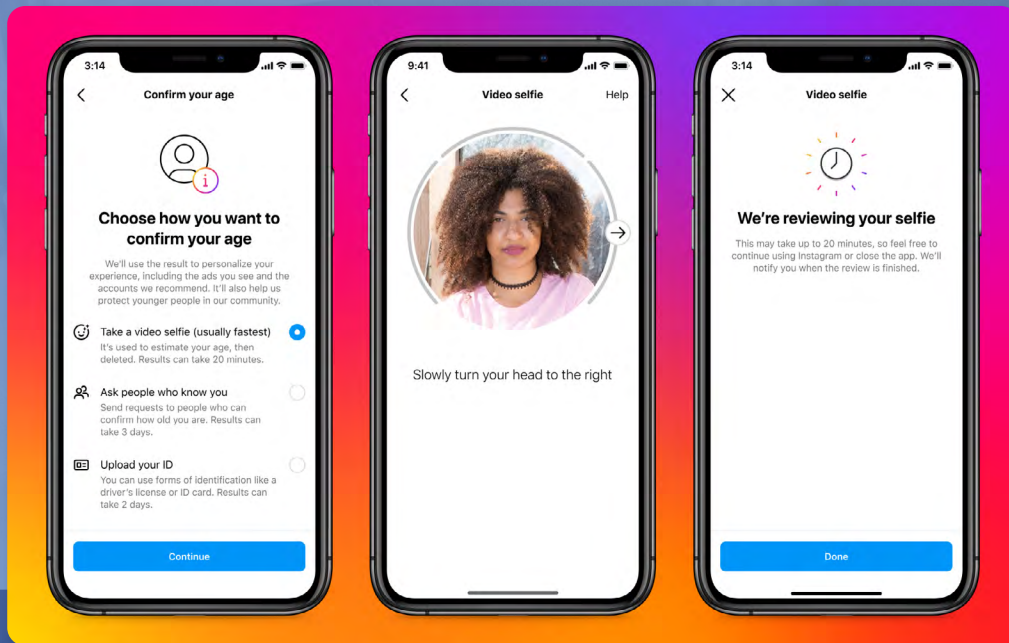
3:14

Confirm your age

Choose how you want to confirm your age

We'll use the result to personalize your experience, including the ads you see and the accounts we recommend. It'll also help us protect younger people in our community.

Take a video selfie (usually fastest)
It's used to estimate your age, then deleted. Results can take 20 minutes.

Ask people who know you
Send requests to people who can confirm how old you are. Results can take 3 days.

Upload your ID
You can use forms of identification like a driver's license or ID card. Results can take 2 days.

Continue

9:41

Video selfie

Help

Slowly turn your head to the right

3:14

Video selfie

We're reviewing your selfie

This may take up to 20 minutes, so feel free to continue using Instagram or close the app. We'll notify you when the review is finished.

Done